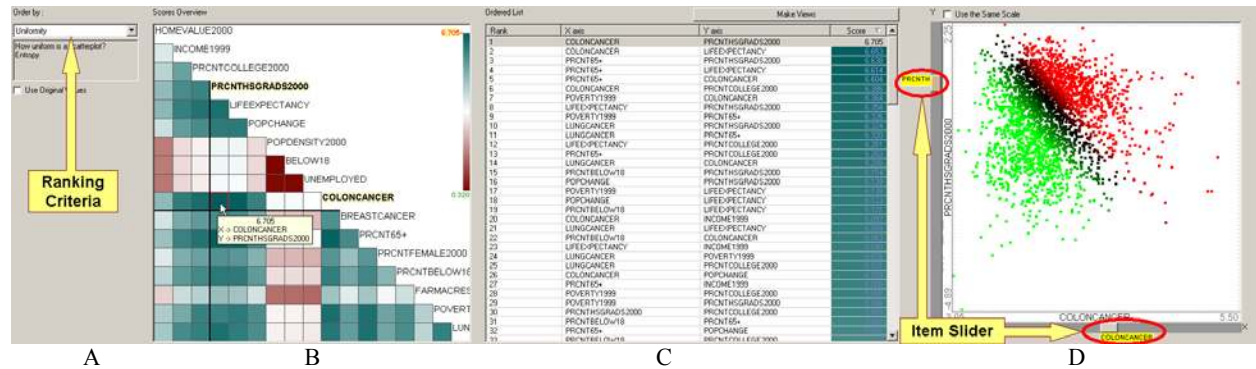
Order by:

Uniformity

How uniform is a scatterplot? Entropy

Use Original Values

Ranking Criteria

Scores Overview

6.705

HOMEVALUE2000

INCOME1999

PRCNTCOLLEGE2000

PRCNTHSGRADS2000

LIFEEXPECTANCY

POPCHANGE

POPDENSITY2000

BELOW18

UNEMPLOYED

COLONCANCER

BREASTCANCER

PRCNT65+

PRCNTFEMALE2000

PRCNTBELOW18

FARMACRES

POVERT

LUN

0.320

6.705
X ⇒ COLONCANCER
Y ⇒ PRCNTHSGRADS2000

Ordered List

Make Views

| Rank | X axis | Y axis | Score |
|---|---|---|---|
| 1 | COLONCANCER | PRCNTHSGRADS2000 | 6.705 |
| 2 | COLONCANCER | LIFEEXPECTANCY | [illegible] |
| 3 | PRCNT65+ | PRCNTHSGRADS2000 | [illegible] |
| 4 | PRCNT65+ | LIFEEXPECTANCY | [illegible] |
| 5 | PRCNT65+ | COLONCANCER | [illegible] |
| 6 | COLONCANCER | PRCNTCOLLEGE2000 | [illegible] |
| 7 | POVERTY1999 | COLONCANCER | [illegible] |
| 8 | LIFEEXPECTANCY | PRCNTHSGRADS2000 | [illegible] |
| 9 | POVERTY1999 | PRCNT65+ | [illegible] |
| 10 | LUNGCANCER | PRCNTHSGRADS2000 | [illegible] |
| 11 | LUNGCANCER | PRCNT65+ | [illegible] |
| 12 | LIFEEXPECTANCY | PRCNTCOLLEGE2000 | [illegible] |
| 13 | PRCNT65+ | PRCNTCOLLEGE2000 | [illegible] |
| 14 | LUNGCANCER | COLONCANCER | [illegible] |
| 15 | PRCNTBELOW18 | PRCNTHSGRADS2000 | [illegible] |
| 16 | POPCHANGE | PRCNTHSGRADS2000 | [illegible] |
| 17 | POVERTY1999 | LIFEEXPECTANCY | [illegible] |
| 18 | POPCHANGE | LIFEEXPECTANCY | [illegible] |
| 19 | PRCNTBELOW18 | LIFEEXPECTANCY | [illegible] |
| 20 | COLONCANCER | INCOME1999 | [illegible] |
| 21 | LUNGCANCER | LIFEEXPECTANCY | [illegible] |
| 22 | PRCNTBELOW18 | COLONCANCER | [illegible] |
| 23 | LIFEEXPECTANCY | INCOME1999 | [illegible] |
| 24 | LUNGCANCER | POVERTY1999 | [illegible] |
| 25 | LUNGCANCER | PRCNTCOLLEGE2000 | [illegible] |
| 26 | COLONCANCER | POPCHANGE | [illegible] |
| 27 | PRCNT65+ | INCOME1999 | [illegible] |
| 28 | POVERTY1999 | PRCNTCOLLEGE2000 | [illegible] |
| 29 | POVERTY1999 | PRCNTHSGRADS2000 | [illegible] |
| 30 | PRCNTHSGRADS2000 | PRCNTCOLLEGE2000 | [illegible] |
| 31 | PRCNTBELOW18 | PRCNT65+ | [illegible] |
| 32 | PRCNT65+ | POPCHANGE | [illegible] |
| 33 | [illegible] | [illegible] | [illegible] |

Y

Use the Same Scale

2.25

PRCNTH

PRCNTHSGRADS2000

-3.89

COLONCANCER

5.50

Item Slider

COLONCANCER

A

B

C

D